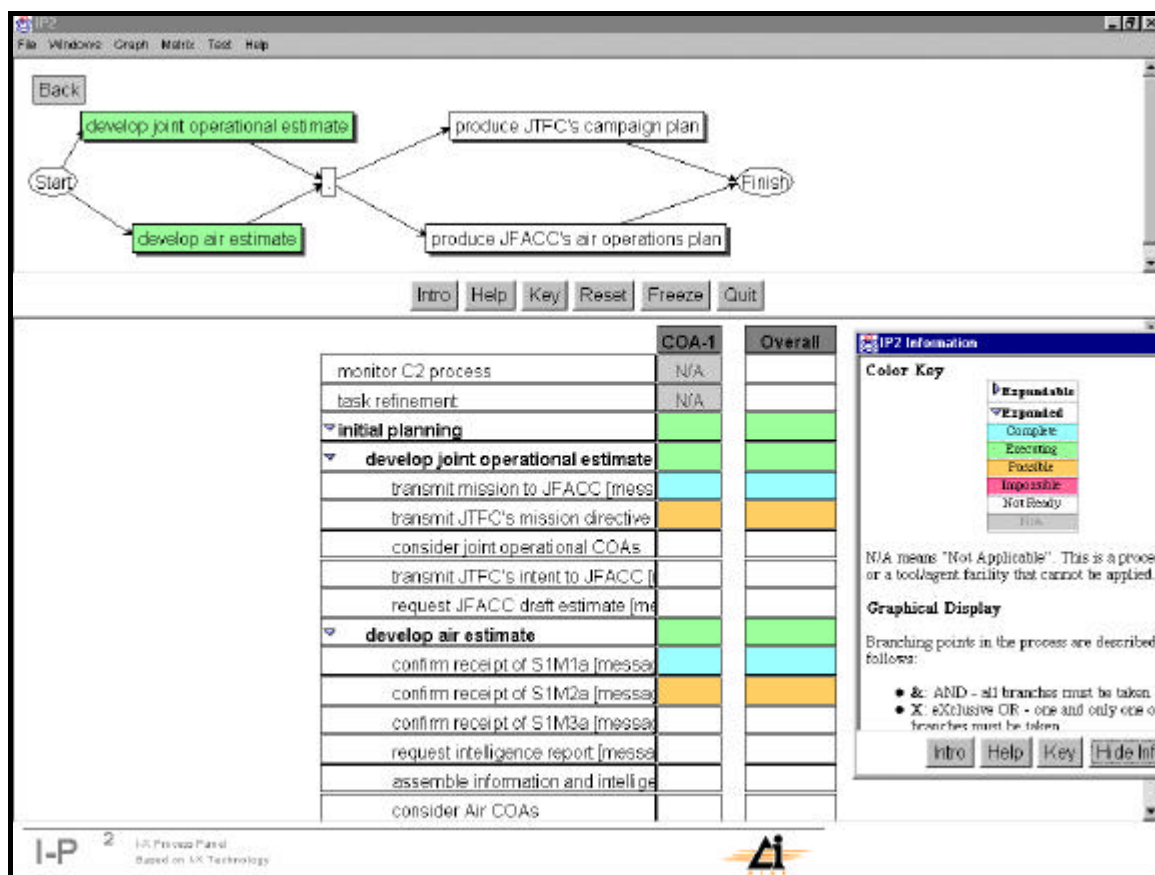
IP2

File Windows Graph Matrix Test Help

Back

develop joint operational estimate

produce JTFC's campaign plan

Start

.

Finish

develop air estimate

produce JFACC's air operations plan

Intro Help Key Reset Freeze Quit

| | COA-1 | Overall |
|---|---|---|
| monitor C2 process | N/A | |
| task refinement | N/A | |
| initial planning | | |
| develop joint operational estimate | | |
| transmit mission to JFACC [mess | | |
| transmit JTFC's mission directive | | |
| consider joint operational COAs | | |
| transmit JTFC's intent to JFACC [ | | |
| request JFACC draft estimate [me | | |
| develop air estimate | | |
| confirm receipt of S1M1a [messa | | |
| confirm receipt of S1M2a [messa | | |
| confirm receipt of S1M3a [messa | | |
| request intelligence report [messe | | |
| assemble information and intellige | | |
| consider Air COAs | | |

IP2 Information

Color Key

Expandable
Expanded
Complete
Executing
Possible
Impossible
Not Ready
N/A

N/A means "Not Applicable". This is a proce or a tool/agent facility that cannot be applied.

Graphical Display

Branching points in the process are described follows:

• &: AND - all branches must be taken.
• X: eXclusive OR - one and only one o branches must be taken.

Intro Help Key Hide Inf

I-P 2 I-X Process Panel Based on I-X Technology

Ai